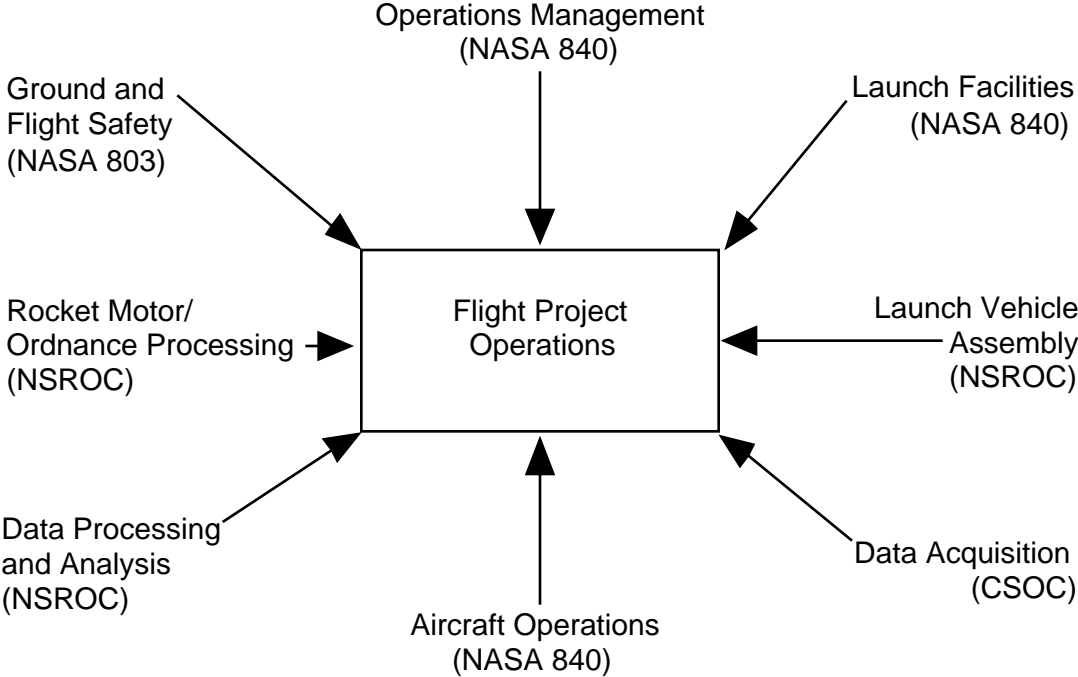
Operations Management
(NASA 840)

Ground and Flight Safety
(NASA 803)

Launch Facilities
(NASA 840)

Rocket Motor/ Ordnance Processing
(NSROC)

Flight Project Operations

Launch Vehicle Assembly
(NSROC)

Data Processing and Analysis
(NSROC)

Data Acquisition
(CSOC)

Aircraft Operations
(NASA 840)